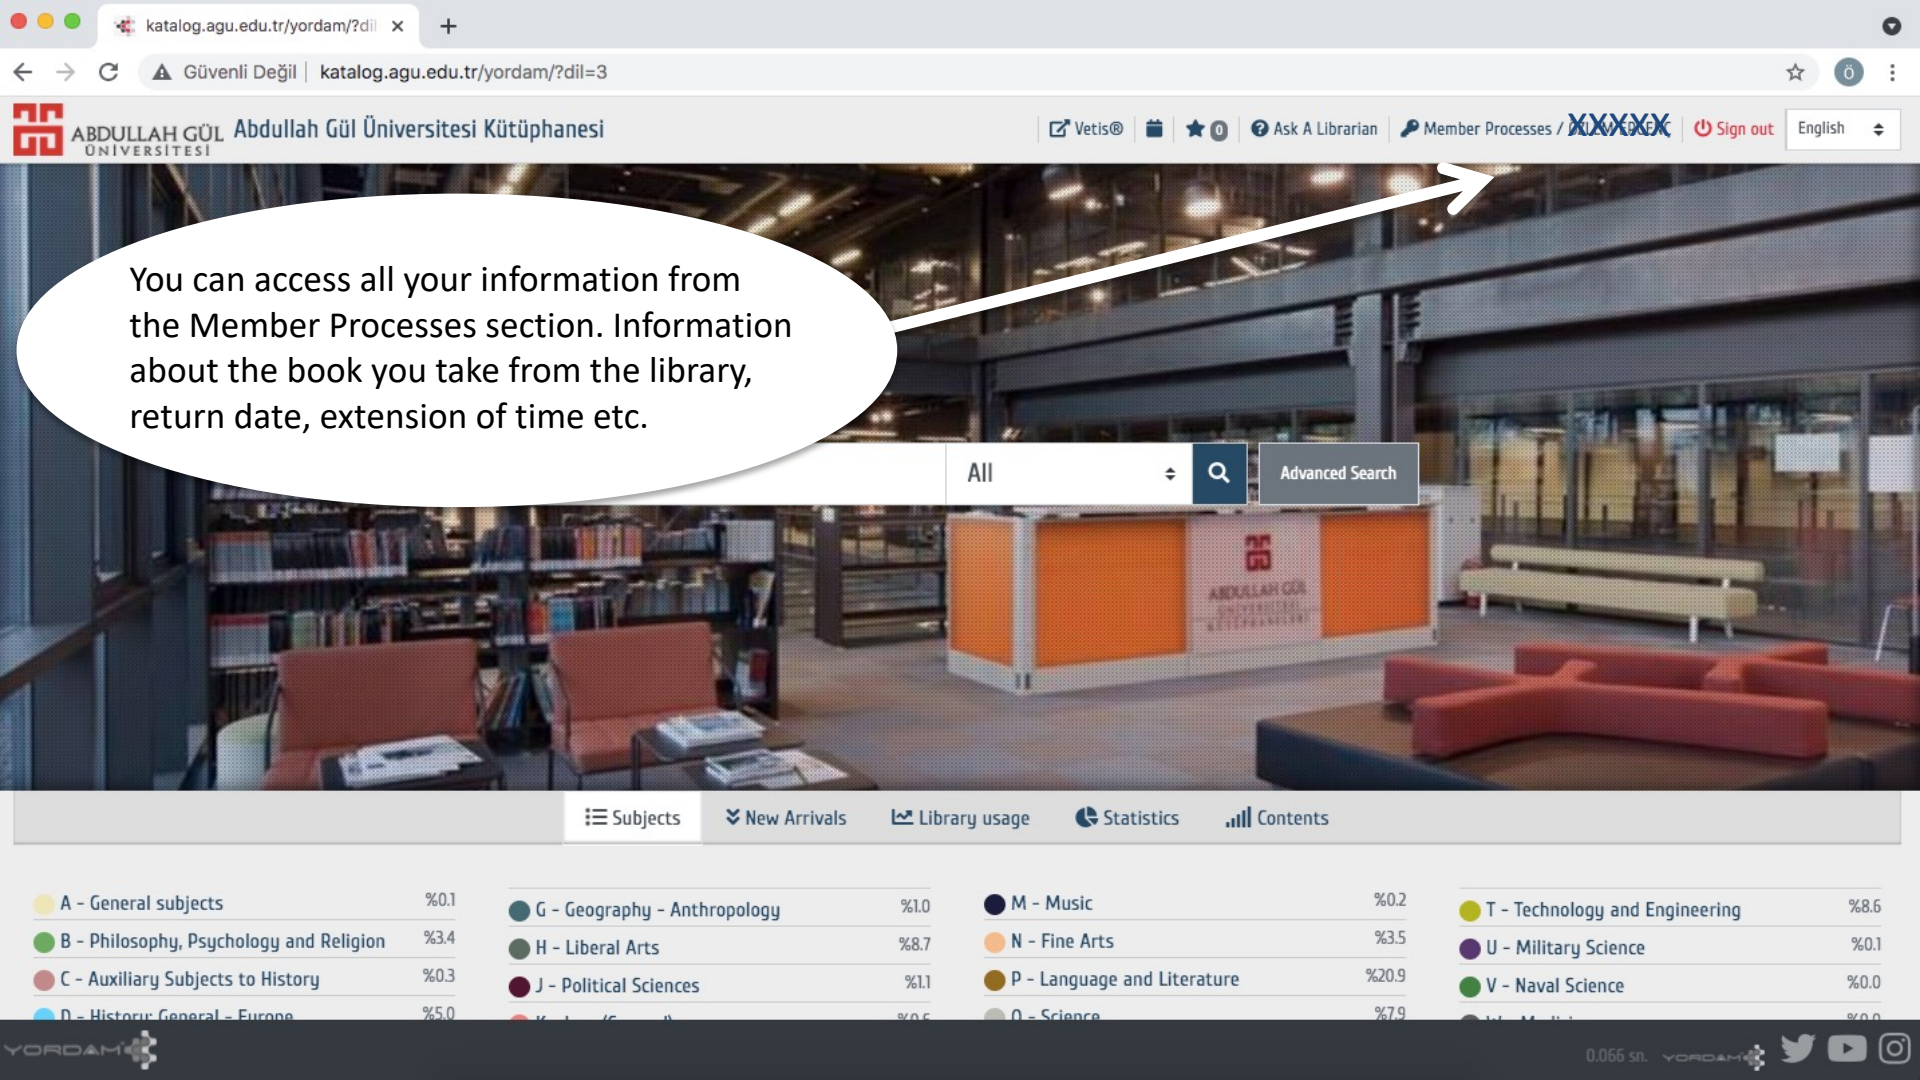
katalog.agu.edu.tr/yordam/?dil ×

Güvenli Değil | katalog.agu.edu.tr/yordam/?dil=3

ABDULLAH GÜL ÜNİVERSİTESİ Abdullah Gül Üniversitesi Kütüphanesi

Vetis® 0 Ask A Librarian Member Processes / XXXXX Sign out English

You can access all your information from the Member Processes section. Information about the book you take from the library, return date, extension of time etc.

All Advanced Search

ABDULLAH GÜL

Subjects New Arrivals Library usage Statistics Contents

| | | | | | | | |
|---|---|---|---|---|---|---|---|
| A - General subjects | %0.1 | G - Geography - Anthropology | %1.0 | M - Music | %0.2 | T - Technology and Engineering | %8.6 |
| B - Philosophy, Psychology and Religion | %3.4 | H - Liberal Arts | %8.7 | N - Fine Arts | %3.5 | U - Military Science | %0.1 |
| C - Auxiliary Subjects to History | %0.3 | J - Political Sciences | %1.1 | P - Language and Literature | %20.9 | V - Naval Science | %0.0 |
| D - History: General - Europe | %5.0 | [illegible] | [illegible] | Q - Science | %7.9 | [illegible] | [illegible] |

YORDAM

0.066 sn. YORDAM